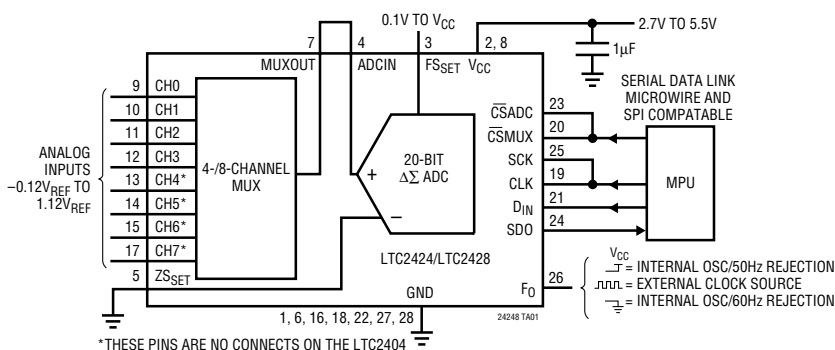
0.1V TO $V_{CC}$

2.7V TO 5.5V

1µF

7 MUXOUT

4 ADCIN

3 $FS_{SET}$

2, 8 $V_{CC}$

SERIAL DATA LINK MICROWIRE AND SPI COMPATABLE

9 CH0
10 CH1
11 CH2
12 CH3
13 CH4*
14 CH5*
15 CH6*
16 CH7*
5 $ZS_{SET}$

ANALOG INPUTS $-0.12V_{REF}$ TO $1.12V_{REF}$

4-/8-CHANNEL MUX

+

−

20-BIT $\Delta\Sigma$ ADC

LTC2424/LTC2428

23 $\overline{CS}$ADC
20 $\overline{CS}$MUX
25 SCK
19 CLK
21 $D_{IN}$
24 SDO

MPU

GND

1, 6, 16, 18, 22, 27, 28

26 $F_O$

$V_{CC}$

INTERNAL OSC/50Hz REJECTION

EXTERNAL CLOCK SOURCE

INTERNAL OSC/60Hz REJECTION

24248 TA01

*THESE PINS ARE NO CONNECTS ON THE LTC2404